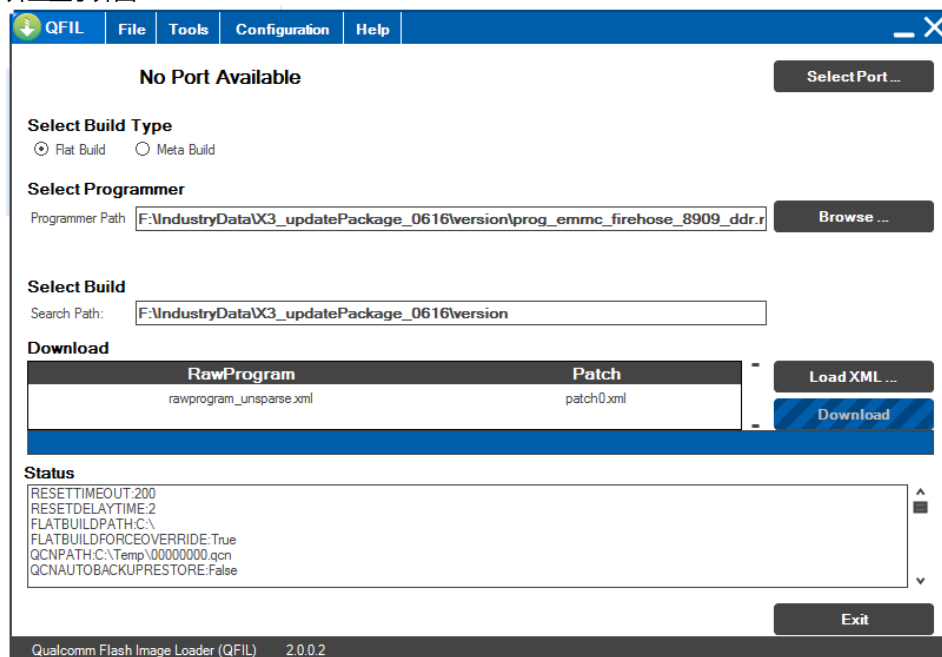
QFIL File Tools Configuration Help

No Port Available

Select Port ...

Select Build Type

Flat Build Meta Build

Select Programmer

Programmer Path F:\IndustryData\X3_updatePackage_0616\version\prog_emmc_firehose_8909_ddr.r

Browse ...

Select Build

Search Path: F:\IndustryData\X3_updatePackage_0616\version

Download

| RawProgram | Patch |
|---|---|
| rawprogram_unsparse.xml | patch0.xml |

Load XML ...

Download

Status

RESETTIMEOUT:200
RESETDELAYTIME:2
FLATBUILDPATH:C:\
FLATBUILDFORCEOVERRIDE:True
QCNPATH:C:\Temp\00000000.qcn
QCNAUTOBACKUPRESTORE:False

Exit

Qualcomm Flash Image Loader (QFIL) 2.0.0.2